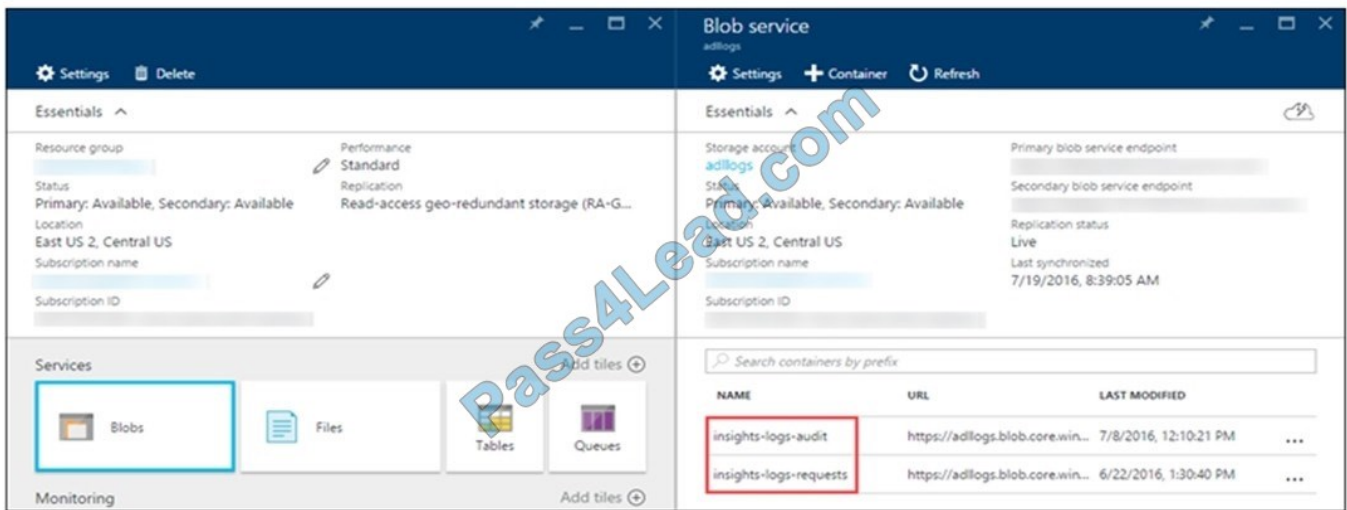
Settings Delete

Essentials ^

Resource group

Status
Primary: Available, Secondary: Available

Location
East US 2, Central US

Subscription name

Subscription ID

Performance
Standard

Replication
Read-access geo-redundant storage (RA-G...

Services

Add tiles

Blobs

Files

Tables

Queues

Monitoring

Add tiles

Blob service
adllogs

Settings Container Refresh

Essentials ^

Storage account
adllogs

Status
Primary: Available, Secondary: Available

Location
East US 2, Central US

Subscription name

Subscription ID

Primary blob service endpoint

Secondary blob service endpoint

Replication status
Live

Last synchronized
7/19/2016, 8:39:05 AM

Search containers by prefix

| NAME | URL | LAST MODIFIED | |
|---|---|---|---|
| insights-logs-audit | https://adllogs.blob.core.win... | 7/8/2016, 12:10:21 PM | ... |
| insights-logs-requests | https://adllogs.blob.core.win... | 6/22/2016, 1:30:40 PM | ... |

Pass4Lead.com